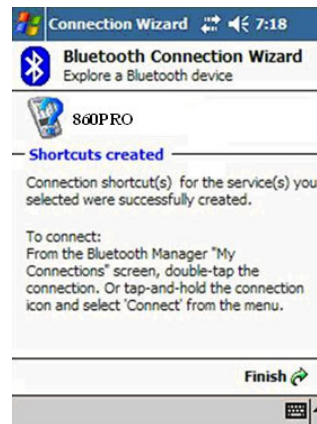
Connection Wizard 7:18

Bluetooth Connection Wizard
Explore a Bluetooth device

860PRO

Shortcuts created

Connection shortcut(s) for the service(s) you selected were successfully created.

To connect:
From the Bluetooth Manager "My Connections" screen, double-tap the connection. Or tap-and-hold the connection icon and select 'Connect' from the menu.

Finish